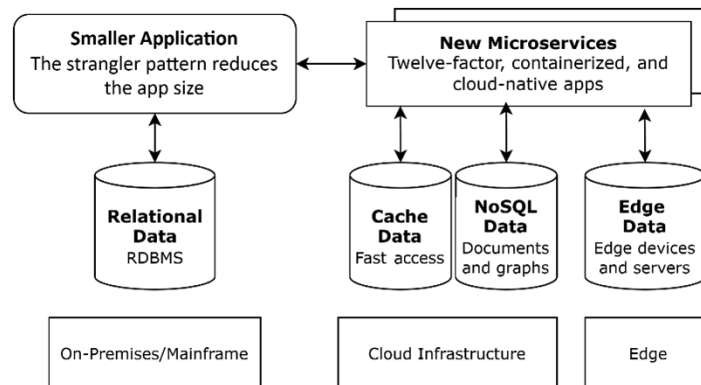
Smaller Application
The strangler pattern reduces the app size

New Microservices
Twelve-factor, containerized, and cloud-native apps

Relational Data
RDBMS

Cache Data
Fast access

NoSQL Data
Documents and graphs

Edge Data
Edge devices and servers

On-Premises/Mainframe

Cloud Infrastructure

Edge